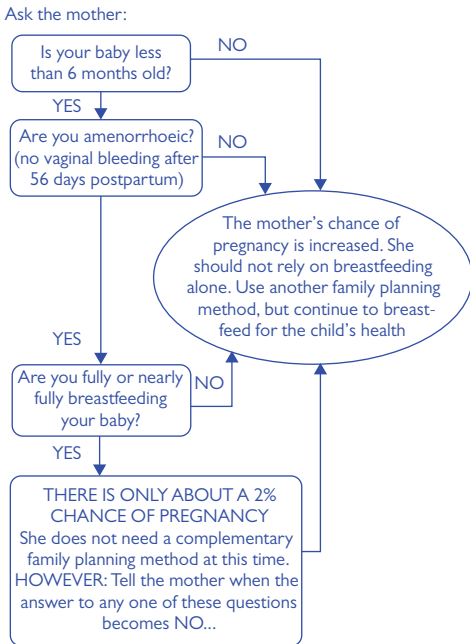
Ask the mother:

Is your baby less than 6 months old?

NO

YES

Are you amenorrhoeic? (no vaginal bleeding after 56 days postpartum)

NO

The mother's chance of pregnancy is increased. She should not rely on breastfeeding alone. Use another family planning method, but continue to breastfeed for the child's health

YES

Are you fully or nearly fully breastfeeding your baby?

NO

YES

THERE IS ONLY ABOUT A 2% CHANCE OF PREGNANCY
She does not need a complementary family planning method at this time. HOWEVER: Tell the mother when the answer to any one of these questions becomes NO...